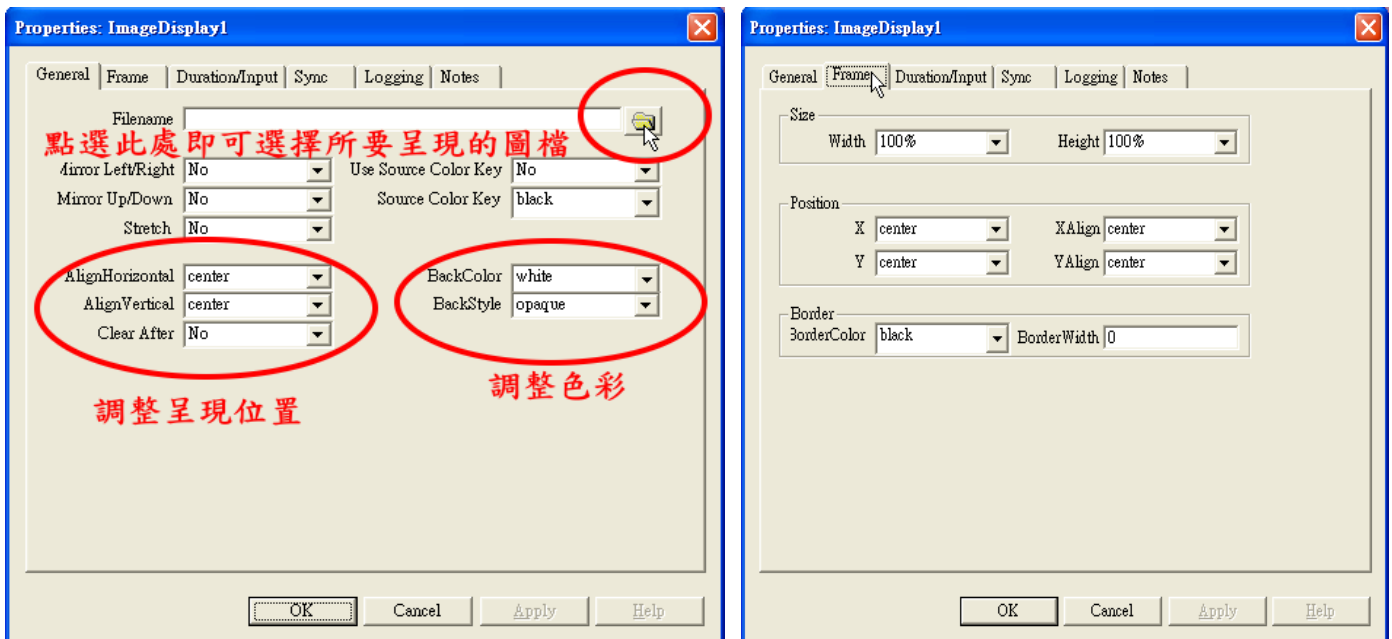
Properties: ImageDisplay1

General | Frame | Duration/Input | Sync | Logging | Notes

Filename

點選此處即可選擇所要呈現的圖檔

Mirror Left/Right No
Use Source Color Key No
Mirror Up/Down No
Source Color Key black
Stretch No

AlignHorizontal center
AlignVertical center
Clear After No

BackColor white
BackStyle opaque

調整色彩

調整呈現位置

OK | Cancel | Apply | Help

Properties: ImageDisplay1

General | Frame | Duration/Input | Sync | Logging | Notes

Size
Width 100%
Height 100%

Position
X center
XAlign center
Y center
YAlign center

Border
BorderColor black
BorderWidth 0

OK | Cancel | Apply | Help